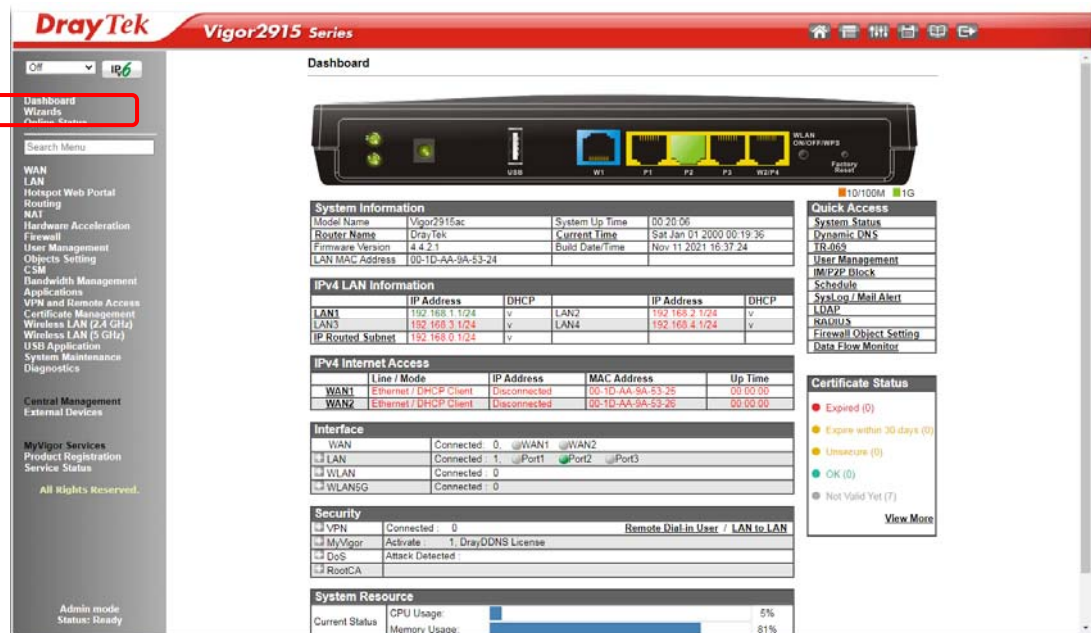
DrayTek Vigor2915 Series

Off IPv6

Dashboard
Wizards
Online Status

Search Menu

WAN
LAN
Hotspot Web Portal
Routing
NAT
Hardware Acceleration
Firewall
User Management
Objects Setting
CSM
Bandwidth Management
Applications
VPN and Remote Access
Certificate Management
Wireless LAN (2.4 GHz)
Wireless LAN (5 GHz)
USB Application
System Maintenance
Diagnostics

Central Management
External Devices

MyVigor Services
Product Registration
Service Status

All Rights Reserved.

Admin mode
Status: Ready

Dashboard

USB W1 P1 P2 P3 W2/P4 WLAN ON/OFF/WPS Factory Reset

10/100M 1G

System Information

| Model Name | Vigor2915ac | System Up Time | 00:20:06 |
|---|---|---|---|
| Router Name | DrayTek | Current Time | Sat Jan 01 2000 00:19:36 |
| Firmware Version | 4.4.2.1 | Build Date/Time | Nov 11 2021 16:37:24 |
| LAN MAC Address | 00-1D-AA-9A-53-24 | | |

IPv4 LAN Information

| | IP Address | DHCP | | IP Address | DHCP |
|---|---|---|---|---|---|
| LAN1 | 192.168.1.1/24 | v | LAN2 | 192.168.2.1/24 | v |
| LAN3 | 192.168.3.1/24 | v | LAN4 | 192.168.4.1/24 | v |
| IP Routed Subnet | 192.168.0.1/24 | v | | | |

IPv4 Internet Access

| | Line / Mode | IP Address | MAC Address | Up Time |
|---|---|---|---|---|
| WAN1 | Ethernet / DHCP Client | Disconnected | 00-1D-AA-9A-53-25 | 00:00:00 |
| WAN2 | Ethernet / DHCP Client | Disconnected | 00-1D-AA-9A-53-26 | 00:00:00 |

Interface

| WAN | Connected : 0, WAN1 WAN2 |
|---|---|
| LAN | Connected : 1, Port1 Port2 Port3 |
| WLAN | Connected : 0 |
| WLAN5G | Connected : 0 |

Security

| VPN | Connected : 0 | Remote Dial-in User / LAN to LAN |
|---|---|---|
| MyVigor | Activate : 1, DrayDDNS License | |
| DoS | Attack Detected : | |
| RootCA | | |

System Resource

| Current Status | CPU Usage: | 5% |
|---|---|---|
| | Memory Usage: | 81% |

Quick Access
System Status
Dynamic DNS
TR-069
User Management
IM/P2P Block
Schedule
SysLog / Mail Alert
LDAP
RADIUS
Firewall Object Setting
Data Flow Monitor

Certificate Status
Expired (0)
Expire within 30 days (0)
Unsecure (0)
OK (0)
Not Valid Yet (7)
View More